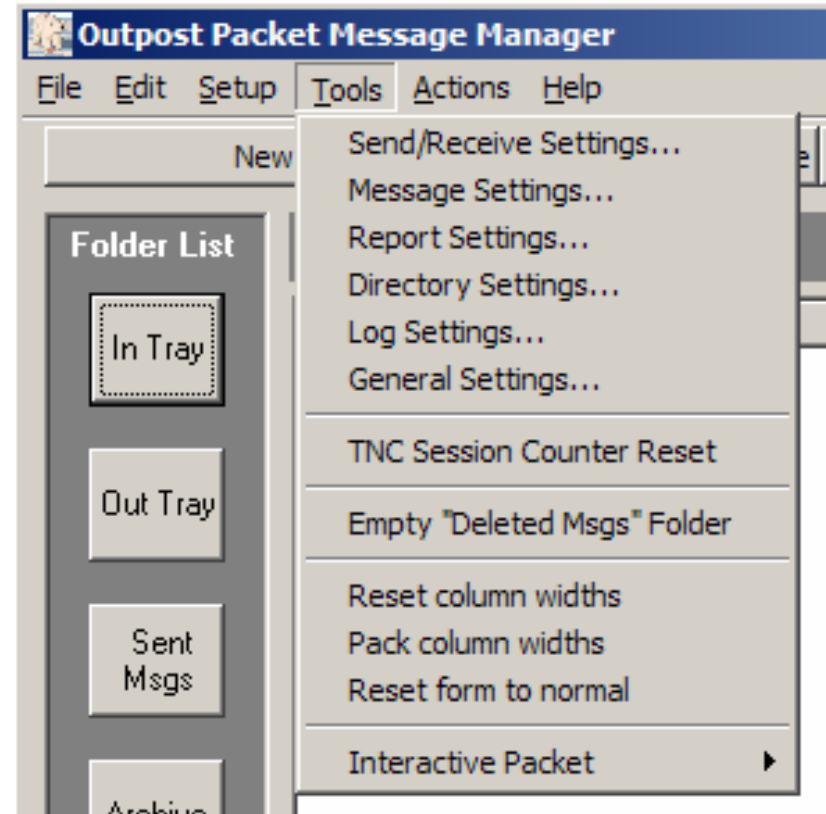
Outpost Packet Message Manager

File Edit Setup Tools Actions Help

New

Folder List

In Tray

Out Tray

Sent Msgs

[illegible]

Send/Receive Settings...
Message Settings...
Report Settings...
Directory Settings...
Log Settings...
General Settings...

TNC Session Counter Reset

Empty "Deleted Msgs" Folder

Reset column widths
Pack column widths
Reset form to normal

Interactive Packet